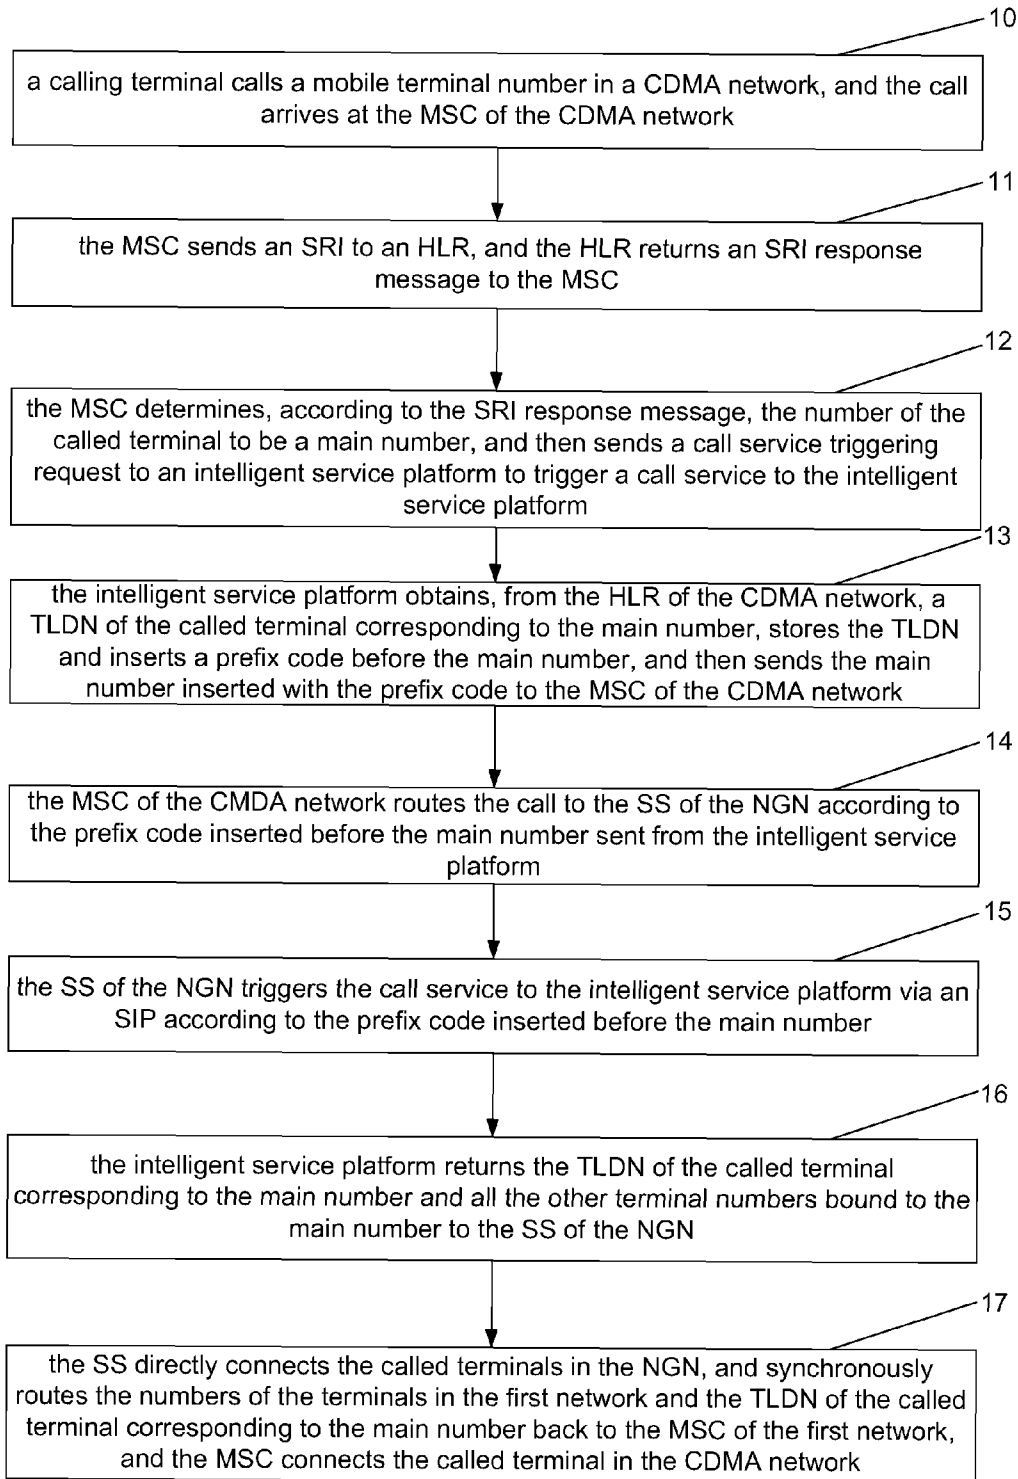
10

a calling terminal calls a mobile terminal number in a CDMA network, and the call arrives at the MSC of the CDMA network

11

the MSC sends an SRI to an HLR, and the HLR returns an SRI response message to the MSC

12

the MSC determines, according to the SRI response message, the number of the called terminal to be a main number, and then sends a call service triggering request to an intelligent service platform to trigger a call service to the intelligent service platform

13

the intelligent service platform obtains, from the HLR of the CDMA network, a TLDN of the called terminal corresponding to the main number, stores the TLDN and inserts a prefix code before the main number, and then sends the main number inserted with the prefix code to the MSC of the CDMA network

14

the MSC of the CMDA network routes the call to the SS of the NGN according to the prefix code inserted before the main number sent from the intelligent service platform

15

the SS of the NGN triggers the call service to the intelligent service platform via an SIP according to the prefix code inserted before the main number

16

the intelligent service platform returns the TLDN of the called terminal corresponding to the main number and all the other terminal numbers bound to the main number to the SS of the NGN

17

the SS directly connects the called terminals in the NGN, and synchronously routes the numbers of the terminals in the first network and the TLDN of the called terminal corresponding to the main number back to the MSC of the first network, and the MSC connects the called terminal in the CDMA network